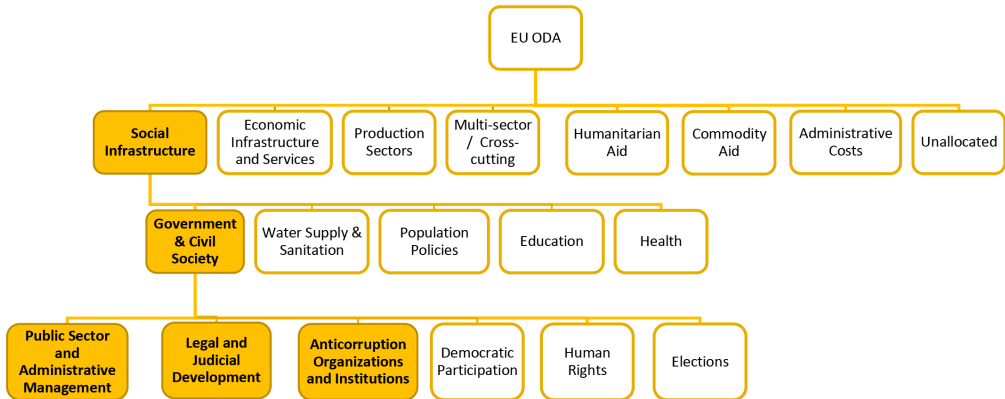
EU ODA

Social Infrastructure

Economic Infrastructure and Services

Production Sectors

Multi-sector / Cross-cutting

Humanitarian Aid

Commodity Aid

Administrative Costs

Unallocated

Government & Civil Society

Water Supply & Sanitation

Population Policies

Education

Health

Public Sector and Administrative Management

Legal and Judicial Development

Anticorruption Organizations and Institutions

Democratic Participation

Human Rights

Elections